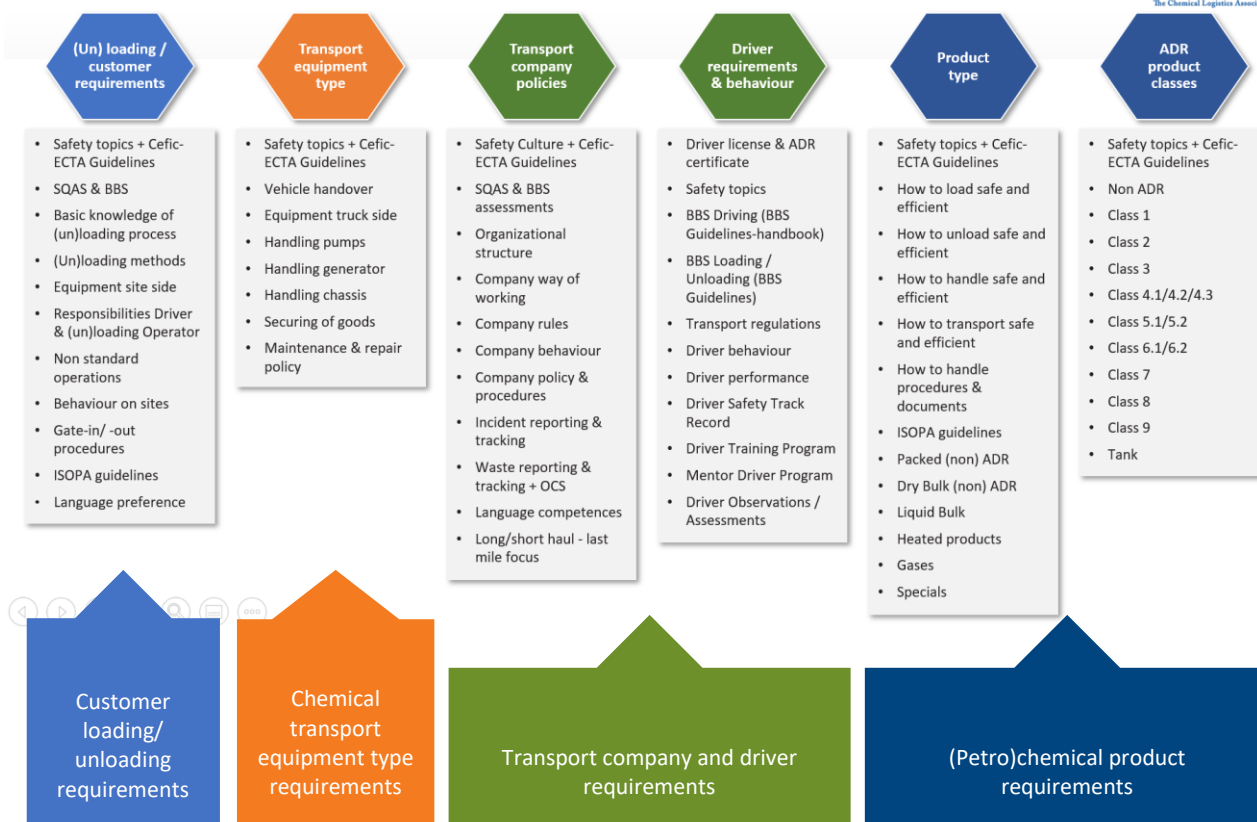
The Chemical Logistics Associ

(Un) loading / customer requirements

- Safety topics + Cefic-ECTA Guidelines
- SQAS & BBS
- Basic knowledge of (un)loading process
- (Un)loading methods
- Equipment site side
- Responsibilities Driver & (un)loading Operator
- Non standard operations
- Behaviour on sites
- Gate-in/ -out procedures
- ISOPA guidelines
- Language preference

Transport equipment type

- Safety topics + Cefic-ECTA Guidelines
- Vehicle handover
- Equipment truck side
- Handling pumps
- Handling generator
- Handling chassis
- Securing of goods
- Maintenance & repair policy

Transport company policies

- Safety Culture + Cefic-ECTA Guidelines
- SQAS & BBS assessments
- Organizational structure
- Company way of working
- Company rules
- Company behaviour
- Company policy & procedures
- Incident reporting & tracking
- Waste reporting & tracking + OCS
- Language competences
- Long/short haul - last mile focus

Driver requirements & behaviour

- Driver license & ADR certificate
- Safety topics
- BBS Driving (BBS Guidelines-handbook)
- BBS Loading / Unloading (BBS Guidelines)
- Transport regulations
- Driver behaviour
- Driver performance
- Driver Safety Track Record
- Driver Training Program
- Mentor Driver Program
- Driver Observations / Assessments

Product type

- Safety topics + Cefic-ECTA Guidelines
- How to load safe and efficient
- How to unload safe and efficient
- How to handle safe and efficient
- How to transport safe and efficient
- How to handle procedures & documents
- ISOPA guidelines
- Packed (non) ADR
- Dry Bulk (non) ADR
- Liquid Bulk
- Heated products
- Gases
- Specials

ADR product classes

- Safety topics + Cefic-ECTA Guidelines
- Non ADR
- Class 1
- Class 2
- Class 3
- Class 4.1/4.2/4.3
- Class 5.1/5.2
- Class 6.1/6.2
- Class 7
- Class 8
- Class 9
- Tank

Customer loading/ unloading requirements

Chemical transport equipment type requirements

Transport company and driver requirements

(Petro)chemical product requirements